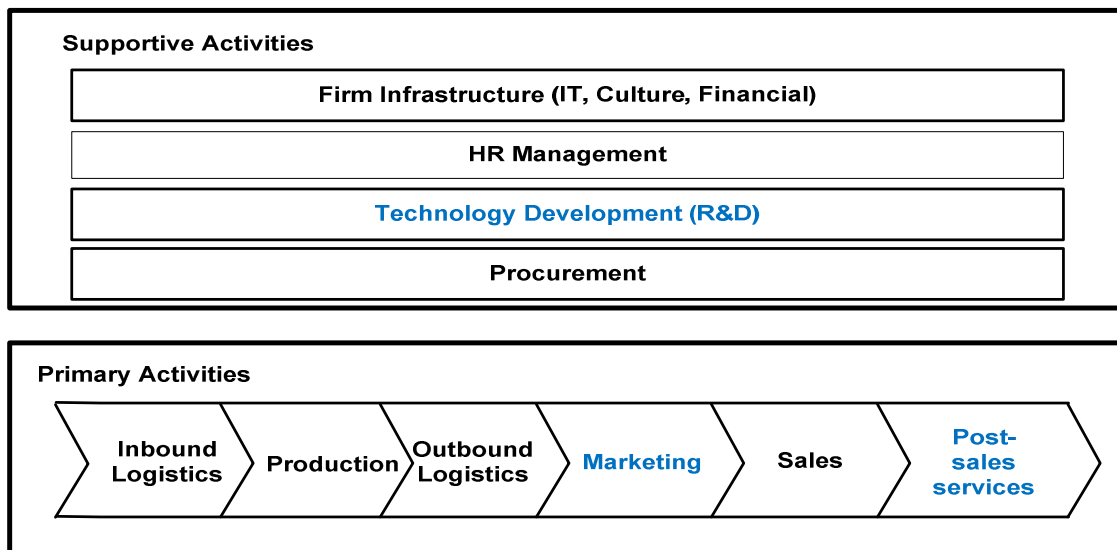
Supportive Activities

Firm Infrastructure (IT, Culture, Financial)

HR Management

Technology Development (R&D)

Procurement

Primary Activities

Inbound Logistics

Production

Outbound Logistics

Marketing

Sales

Post-sales services